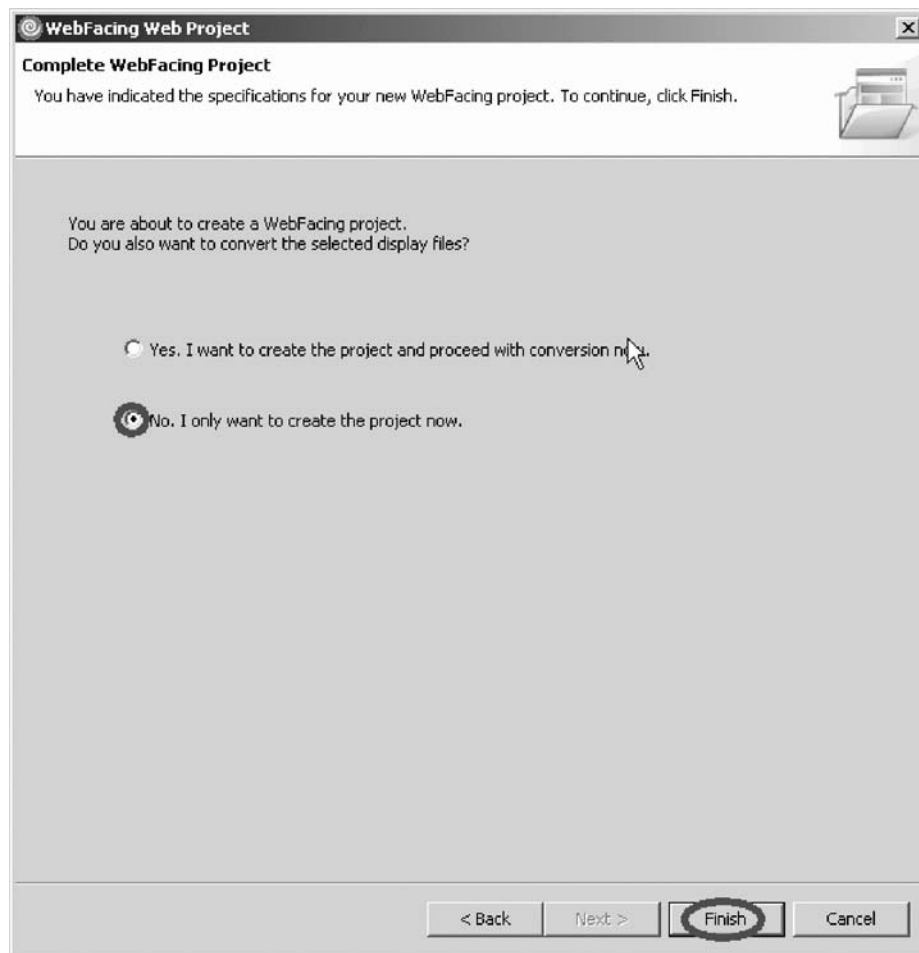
WebFacing Web Project

Complete WebFacing Project

You have indicated the specifications for your new WebFacing project. To continue, click Finish.

You are about to create a WebFacing project.
Do you also want to convert the selected display files?

Yes. I want to create the project and proceed with conversion n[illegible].

No. I only want to create the project now.

< Back | Next > | Finish | Cancel